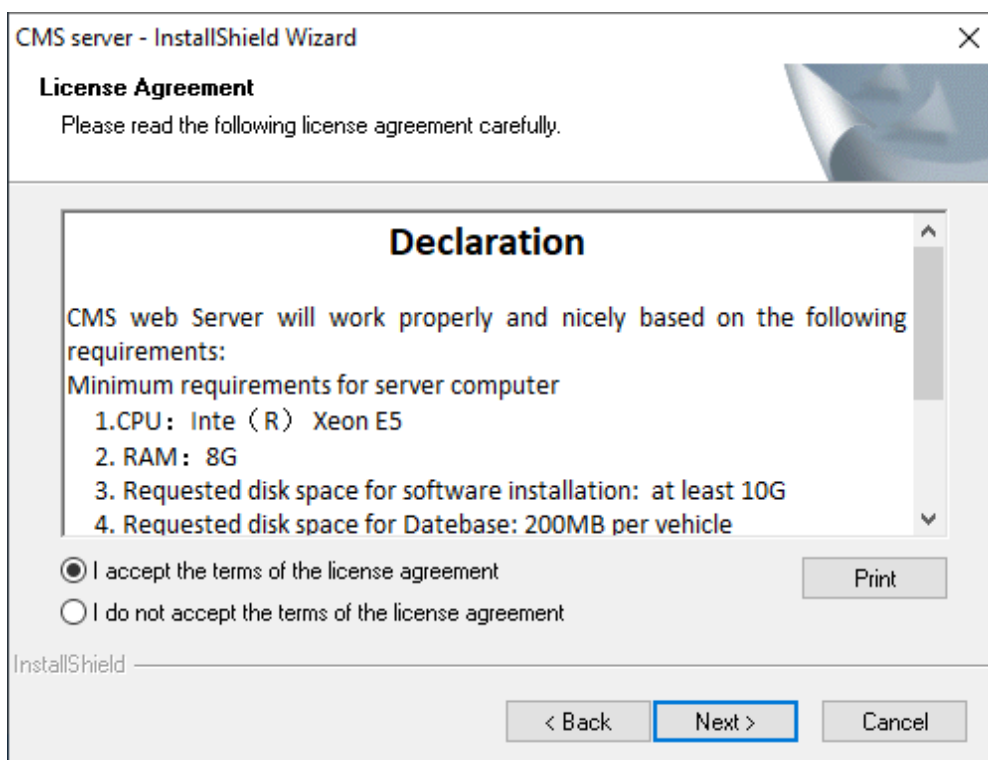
CMS server - InstallShield Wizard

×

License Agreement

Please read the following license agreement carefully.

Declaration

CMS web Server will work properly and nicely based on the following requirements:

Minimum requirements for server computer

1.CPU：Inte（R） Xeon E5

2. RAM：8G

3. Requested disk space for software installation: at least 10G

4. Requested disk space for Datebase: 200MB per vehicle

I accept the terms of the license agreement

I do not accept the terms of the license agreement

Print

InstallShield

< Back

Next >

Cancel